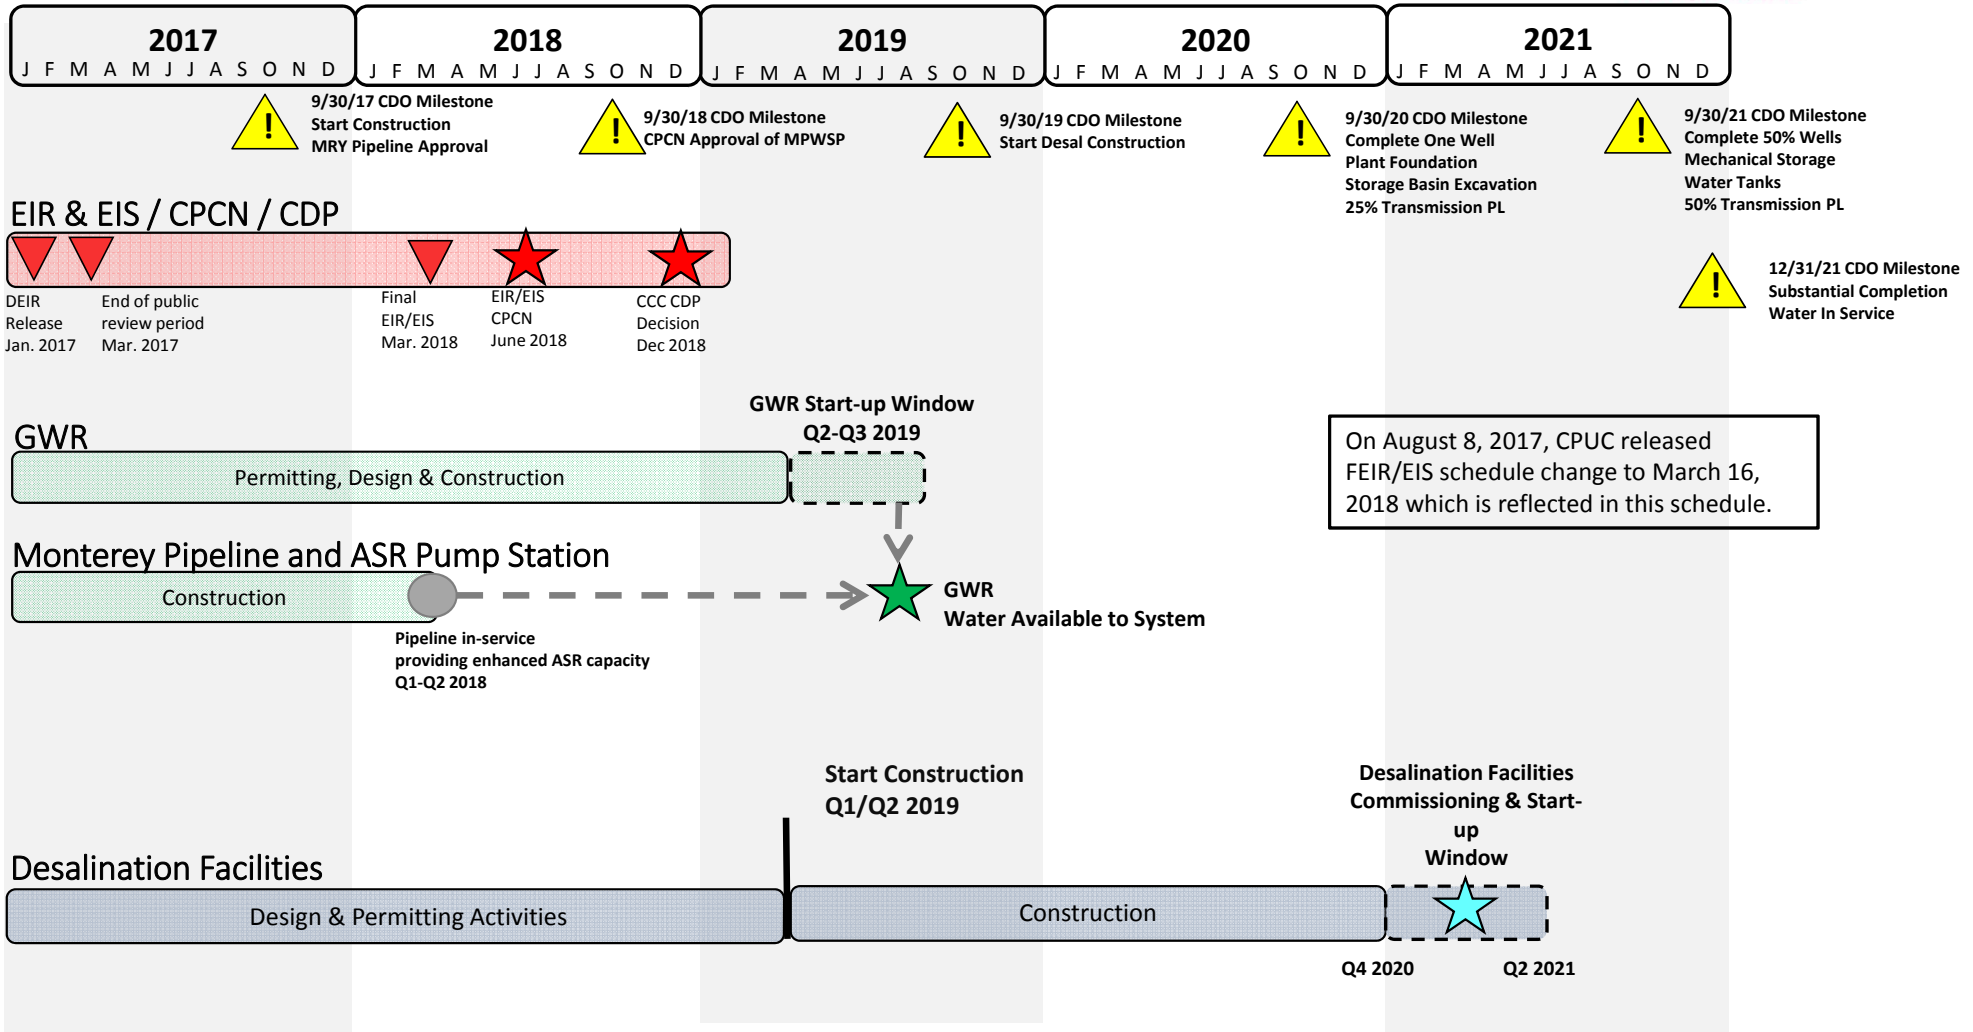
2017
J F M A M J J A S O N D

2018
J F M A M J J A S O N D

2019
J F M A M J J A S O N D

2020
J F M A M J J A S O N D

2021
J F M A M J J A S O N D

9/30/17 CDO Milestone
Start Construction
MRY Pipeline Approval

9/30/18 CDO Milestone
CPCN Approval of MPWSP

9/30/19 CDO Milestone
Start Desal Construction

9/30/20 CDO Milestone
Complete One Well
Plant Foundation
Storage Basin Excavation
25% Transmission PL

9/30/21 CDO Milestone
Complete 50% Wells
Mechanical Storage
Water Tanks
50% Transmission PL

12/31/21 CDO Milestone
Substantial Completion
Water In Service

EIR & EIS / CPCN / CDP

DEIR
Release
Jan. 2017

End of public
review period
Mar. 2017

Final
EIR/EIS
Mar. 2018

EIR/EIS
CPCN
June 2018

CCC CDP
Decision
Dec 2018

GWR Start-up Window
Q2-Q3 2019

GWR

Permitting, Design & Construction

On August 8, 2017, CPUC released FEIR/EIS schedule change to March 16, 2018 which is reflected in this schedule.

Monterey Pipeline and ASR Pump Station

Construction

GWR
Water Available to System

Pipeline in-service
providing enhanced ASR capacity
Q1-Q2 2018

Start Construction
Q1/Q2 2019

Desalination Facilities
Commissioning & Start-up
Window

Desalination Facilities

Design & Permitting Activities

Construction

Q4 2020

Q2 2021